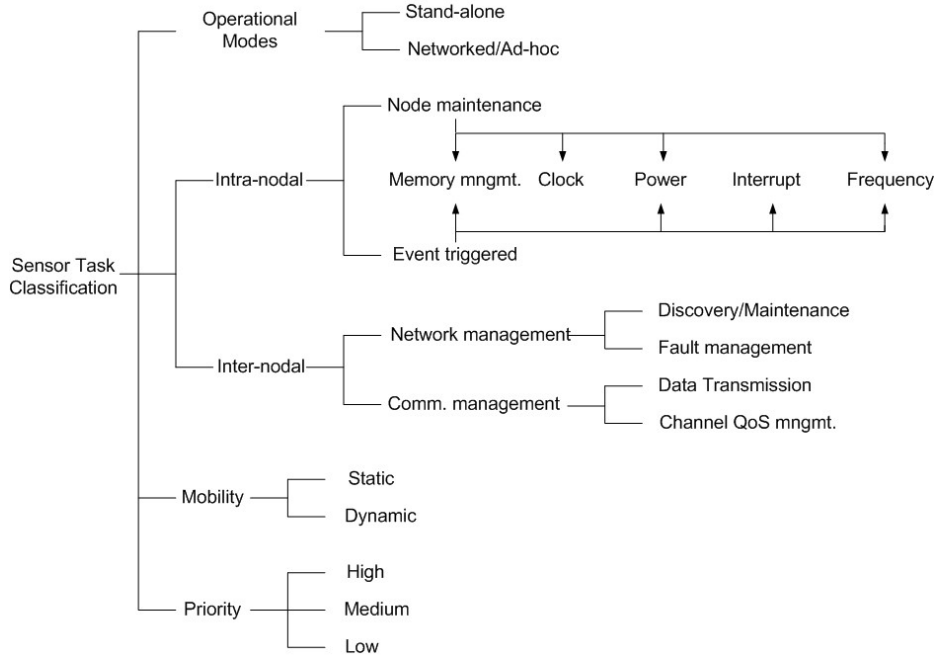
Sensor Task Classification

Operational Modes
Stand-alone
Networked/Ad-hoc

Intra-nodal
Node maintenance
Memory mngmt.
Clock
Power
Interrupt
Frequency
Event triggered

Inter-nodal
Network management
Discovery/Maintenance
Fault management
Comm. management
Data Transmission
Channel QoS mngmt.

Mobility
Static
Dynamic

Priority
High
Medium
Low